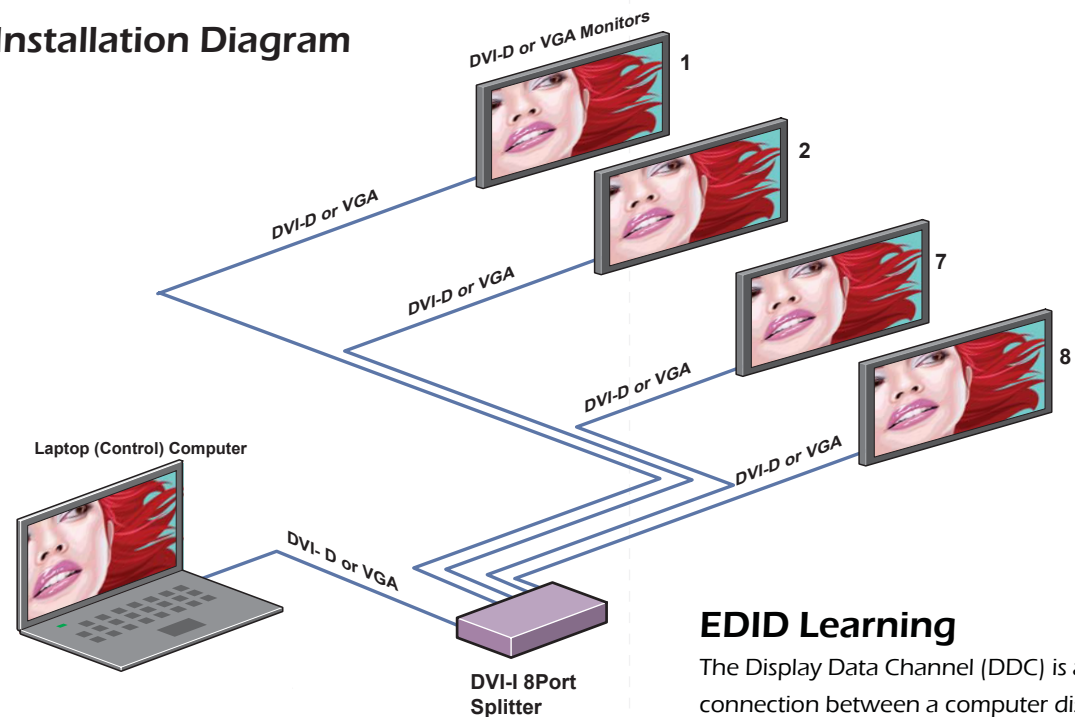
Installation Diagram

DVI-D or VGA Monitors

1

2

7

8

DVI-D or VGA

DVI-D or VGA

DVI-D or VGA

DVI-D or VGA

Laptop (Control) Computer

DVI- D or VGA

DVI-I 8Port Splitter

EDID Learning

The Display Data Channel (DDC) is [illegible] connection between a computer di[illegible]